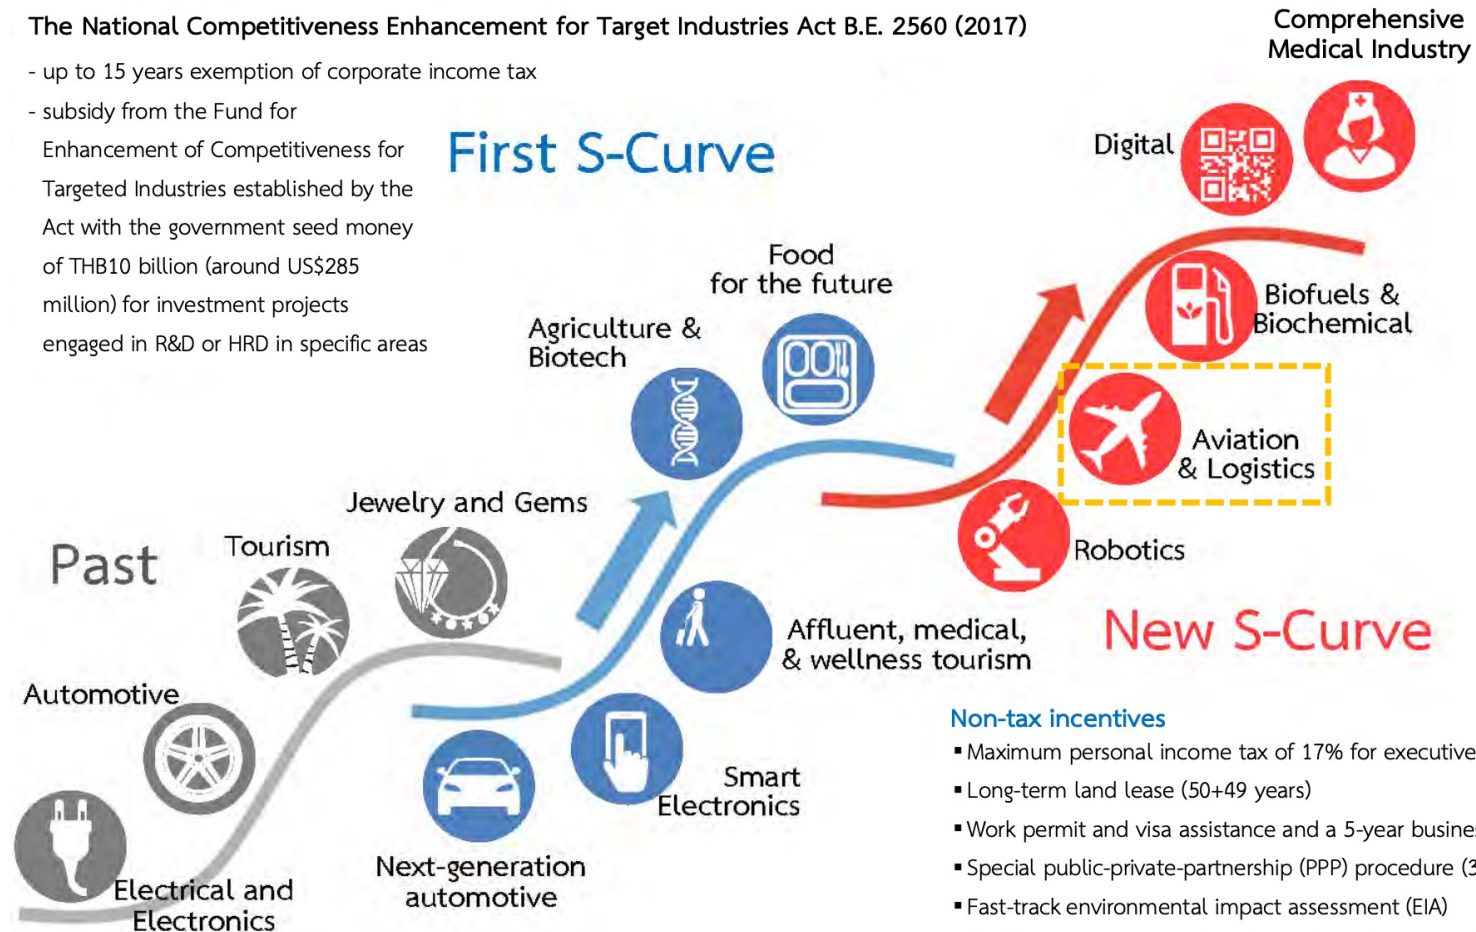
The National Competitiveness Enhancement for Target Industries Act B.E. 2560 (2017)

- up to 15 years exemption of corporate income tax

- subsidy from the Fund for Enhancement of Competitiveness for Targeted Industries established by the Act with the government seed money of THB10 billion (around US$285 million) for investment projects engaged in R&D or HRD in specific areas

Comprehensive Medical Industry

First S-Curve

Digital

Food for the future

Biofuels & Biochemical

Agriculture & Biotech

Aviation & Logistics

Jewelry and Gems

Robotics

Past

Tourism

New S-Curve

Affluent, medical, & wellness tourism

Automotive

Non-tax incentives

▪ Maximum personal income tax of 17% for executive

▪ Long-term land lease (50+49 years)

Smart Electronics

▪ Work permit and visa assistance and a 5-year busine

▪ Special public-private-partnership (PPP) procedure (3

Next-generation automotive

Electrical and Electronics

▪ Fast-track environmental impact assessment (EIA)